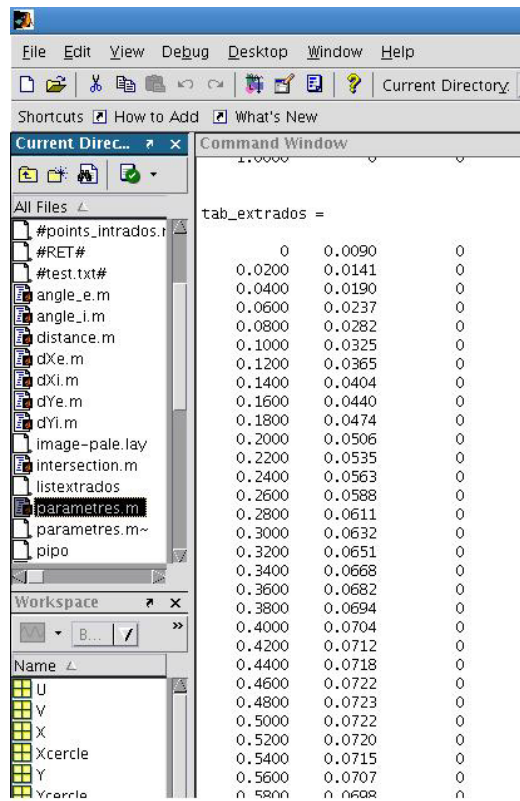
File Edit View Debug Desktop Window Help

Current Directory

Shortcuts How to Add What's New

Current Direc...

Command Window

All Files

#points_intrados.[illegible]
#RET#
#test.txt#
angle_e.m
angle_i.m
distance.m
dXe.m
dXi.m
dYe.m
dYi.m
image-pale.lay
intersection.m
listextrados
parametres.m
parametres.m~
pipo

Workspace

B...

Name

U
V
X
Xcercle
Y
Ycercle

1.0000 0 0

tab_extrados =

| | | |
|---|---|---|
| 0 | 0.0090 | 0 |
| 0.0200 | 0.0141 | 0 |
| 0.0400 | 0.0190 | 0 |
| 0.0600 | 0.0237 | 0 |
| 0.0800 | 0.0282 | 0 |
| 0.1000 | 0.0325 | 0 |
| 0.1200 | 0.0365 | 0 |
| 0.1400 | 0.0404 | 0 |
| 0.1600 | 0.0440 | 0 |
| 0.1800 | 0.0474 | 0 |
| 0.2000 | 0.0506 | 0 |
| 0.2200 | 0.0535 | 0 |
| 0.2400 | 0.0563 | 0 |
| 0.2600 | 0.0588 | 0 |
| 0.2800 | 0.0611 | 0 |
| 0.3000 | 0.0632 | 0 |
| 0.3200 | 0.0651 | 0 |
| 0.3400 | 0.0668 | 0 |
| 0.3600 | 0.0682 | 0 |
| 0.3800 | 0.0694 | 0 |
| 0.4000 | 0.0704 | 0 |
| 0.4200 | 0.0712 | 0 |
| 0.4400 | 0.0718 | 0 |
| 0.4600 | 0.0722 | 0 |
| 0.4800 | 0.0723 | 0 |
| 0.5000 | 0.0722 | 0 |
| 0.5200 | 0.0720 | 0 |
| 0.5400 | 0.0715 | 0 |
| 0.5600 | 0.0707 | 0 |
| 0.5800 | 0.0698 | 0 |